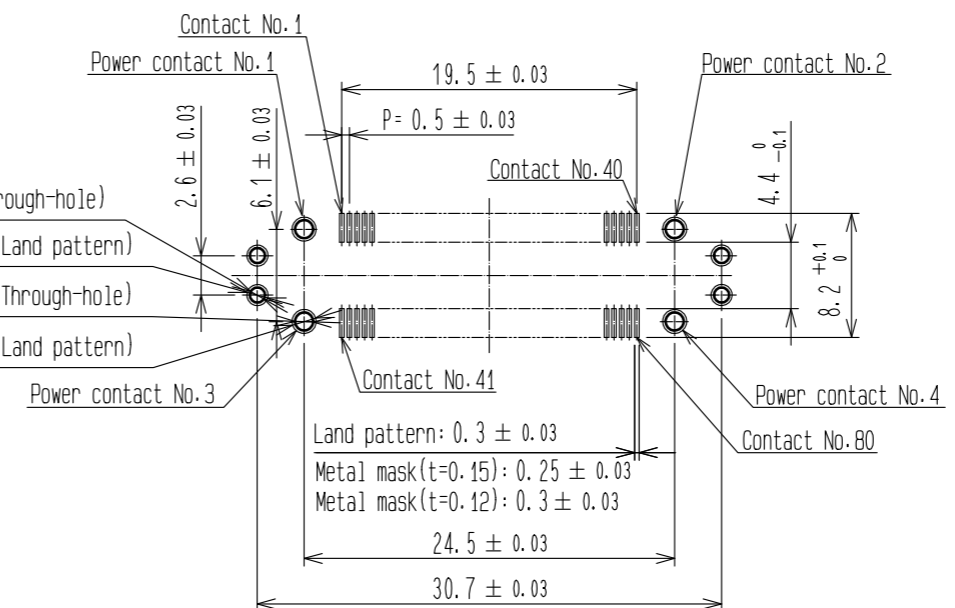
Contact No.1
Power contact No.1
19.5 $\pm$ 0.03
Power contact No.2
P= 0.5 $\pm$ 0.03
2.6 $\pm$ 0.03
6.1 $\pm$ 0.03
$4.4^{\ 0}_{-0.1}$
Contact No.40
rough-hole)
Land pattern)
Through-hole)
Land pattern)
$8.2^{+0.1}_{\ 0}$
Power contact No.3
Contact No.41
Power contact No.4
Land pattern: 0.3 $\pm$ 0.03
Contact No.80
Metal mask(t=0.15): 0.25 $\pm$ 0.03
Metal mask(t=0.12): 0.3 $\pm$ 0.03
24.5 $\pm$ 0.03
30.7 $\pm$ 0.03